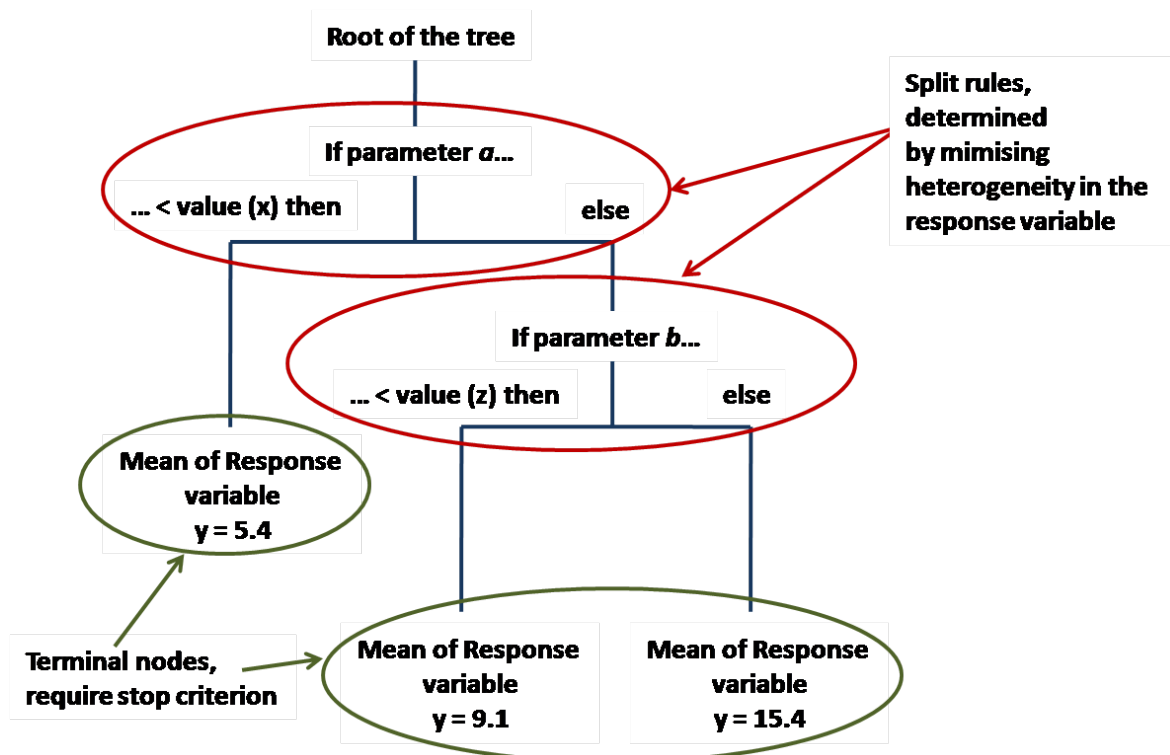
Root of the tree

Split rules, determined by mimising heterogeneity in the response variable

If parameter *a*...

... < value (x) then

else

If parameter *b*...

... < value (z) then

else

Mean of Response variable
y = 5.4

Terminal nodes, require stop criterion

Mean of Response variable
y = 9.1

Mean of Response variable
y = 15.4